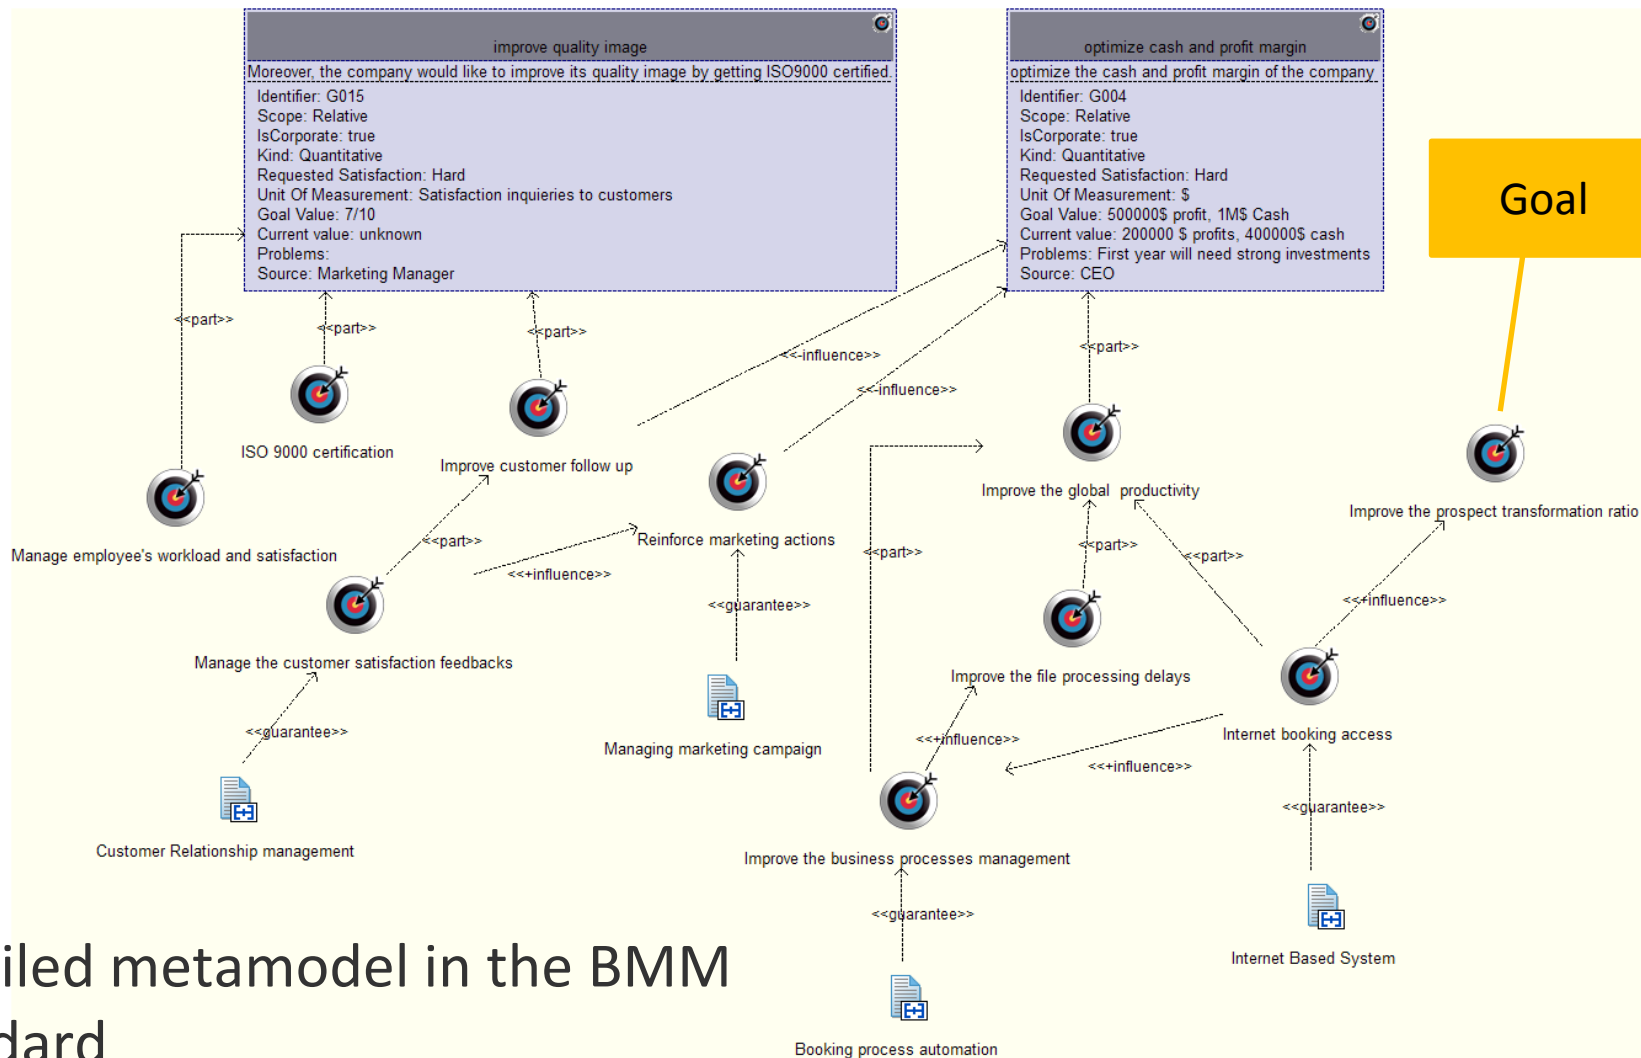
improve quality image

Moreover, the company would like to improve its quality image by getting ISO9000 certified.

Identifier: G015
Scope: Relative
IsCorporate: true
Kind: Quantitative
Requested Satisfaction: Hard
Unit Of Measurement: Satisfaction inquieries to customers
Goal Value: 7/10
Current value: unknown
Problems:
Source: Marketing Manager

optimize cash and profit margin

optimize the cash and profit margin of the company

Identifier: G004
Scope: Relative
IsCorporate: true
Kind: Quantitative
Requested Satisfaction: Hard
Unit Of Measurement: $
Goal Value: 500000$ profit, 1M$ Cash
Current value: 200000 $ profits, 400000$ cash
Problems: First year will need strong investments
Source: CEO

Goal

<<part>>
<<part>>
<<part>>
<<-influence>>
<<-influence>>
<<part>>

ISO 9000 certification
Improve customer follow up
Improve the global productivity
Improve the prospect transformation ratio
Manage employee's workload and satisfaction
Reinforce marketing actions
<<part>>
<<+influence>>
<<part>>
<<part>>
<<part>>
<<guarantee>>
<<+influence>>
Manage the customer satisfaction feedbacks
Improve the file processing delays
Internet booking access
<<guarantee>>
<<+influence>>
<<+influence>>
Managing marketing campaign
<<guarantee>>
Customer Relationship management
Improve the business processes management
<<guarantee>>
Internet Based System
Booking process automation

iled metamodel in the BMM
dard